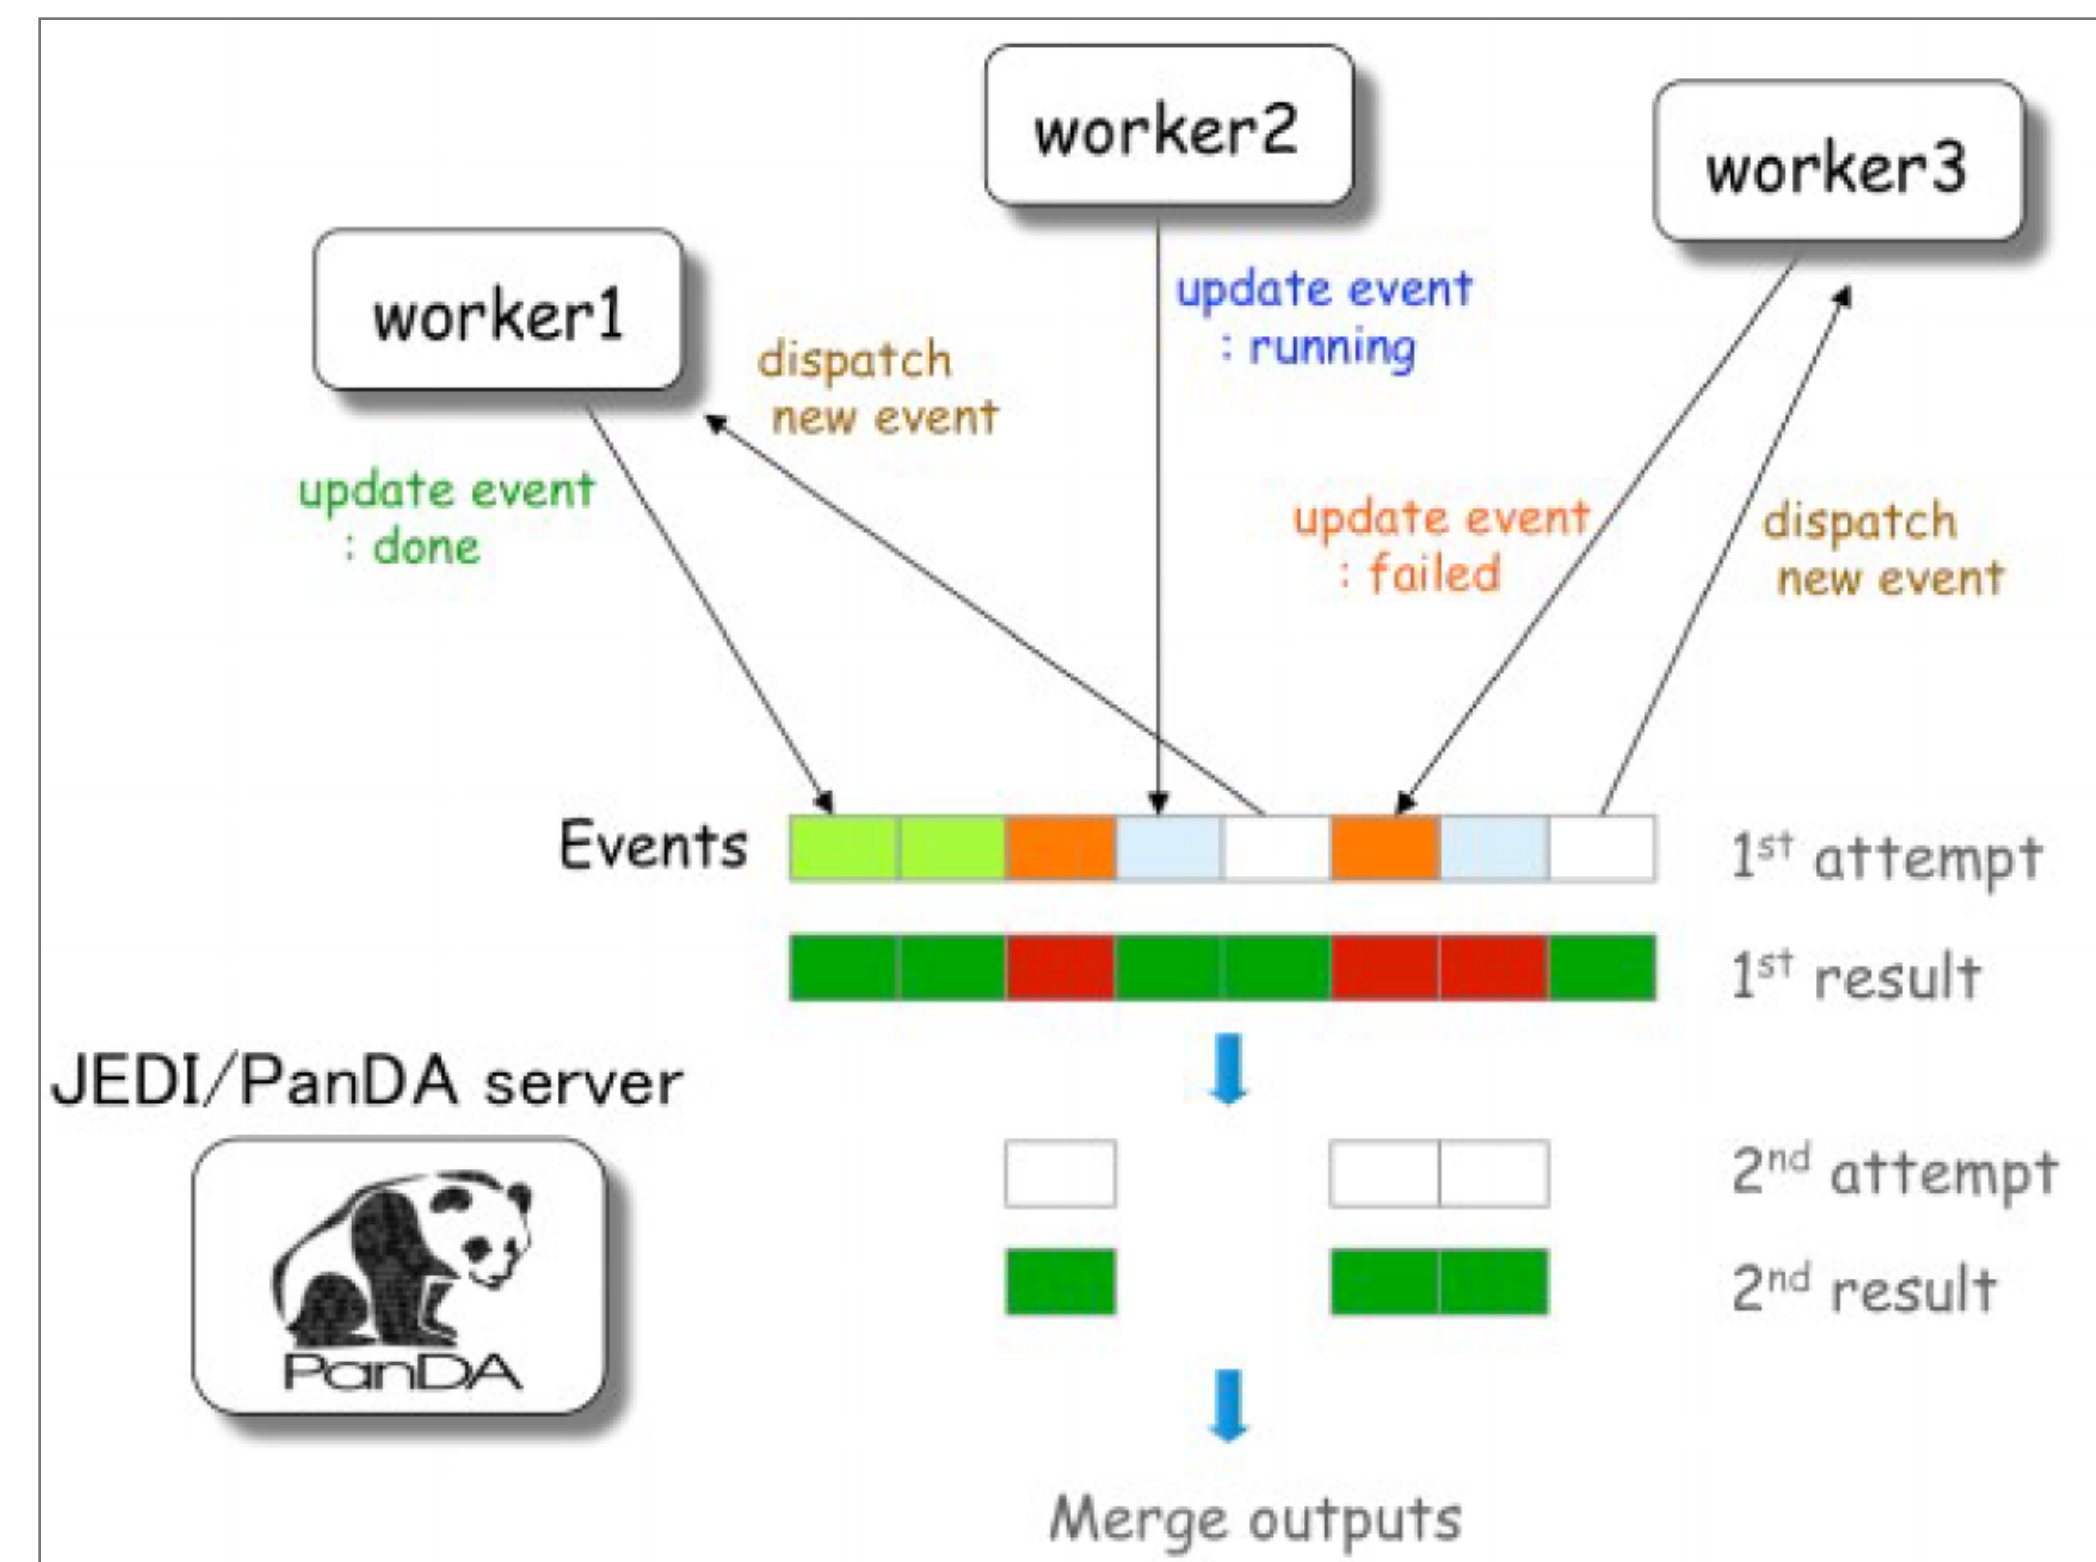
worker2

worker3

worker1

update event : running

dispatch new event

update event : done

update event : failed

dispatch new event

Events

1$^{st}$ attempt

1$^{st}$ result

JEDI/PanDA server

2$^{nd}$ attempt

2$^{nd}$ result

PanDA

Merge outputs